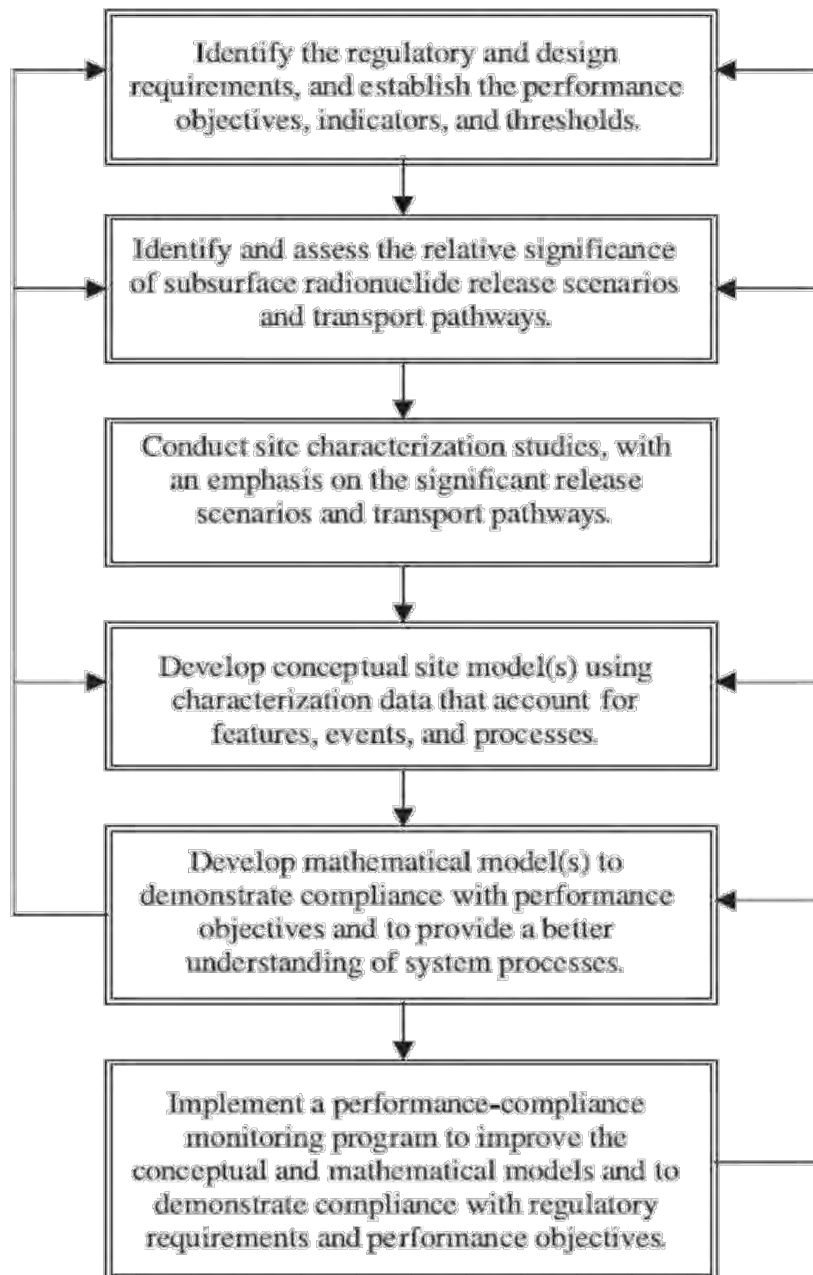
Identify the regulatory and design requirements, and establish the performance objectives, indicators, and thresholds.

Identify and assess the relative significance of subsurface radionuclide release scenarios and transport pathways.

Conduct site characterization studies, with an emphasis on the significant release scenarios and transport pathways.

Develop conceptual site model(s) using characterization data that account for features, events, and processes.

Develop mathematical model(s) to demonstrate compliance with performance objectives and to provide a better understanding of system processes.

Implement a performance-compliance monitoring program to improve the conceptual and mathematical models and to demonstrate compliance with regulatory requirements and performance objectives.